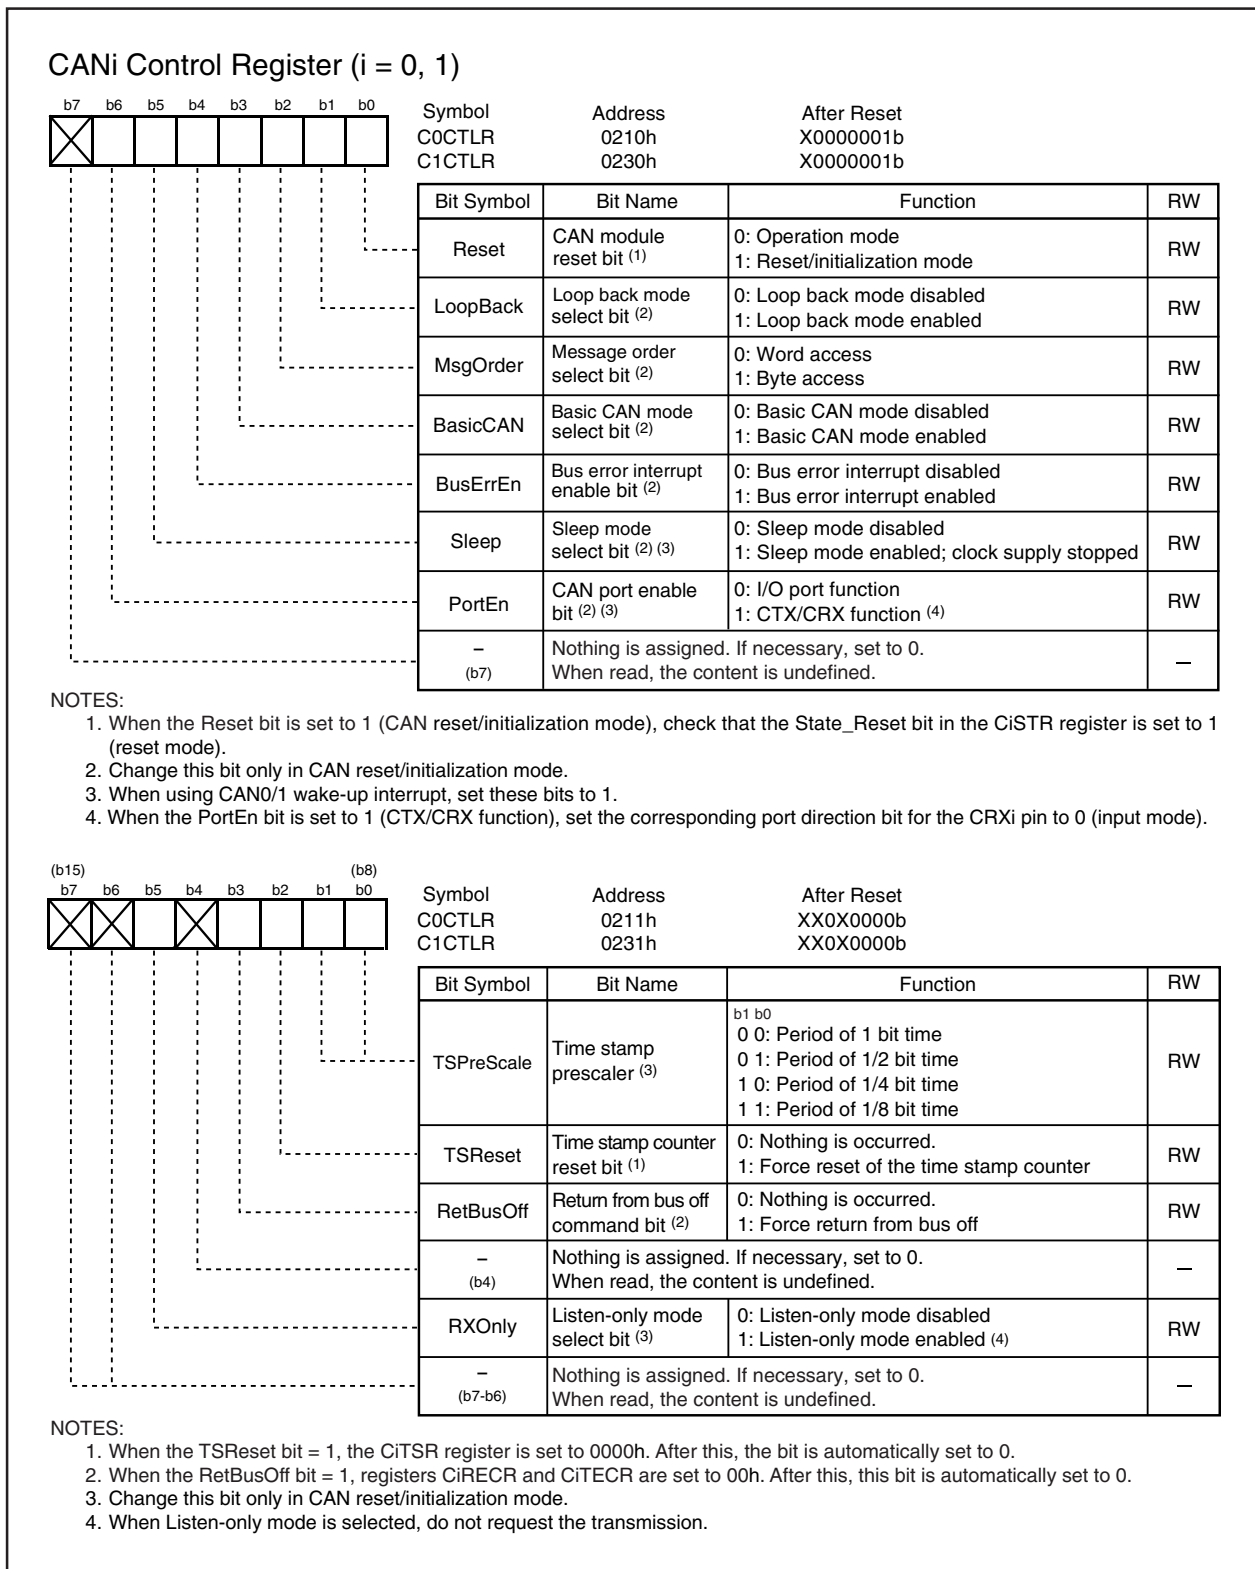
CANi Control Register (i = 0, 1)

b7 b6 b5 b4 b3 b2 b1 b0

| Symbol | Address | After Reset |
|---|---|---|
| C0CTLR | 0210h | X0000001b |
| C1CTLR | 0230h | X0000001b |

| Bit Symbol | Bit Name | Function | RW |
|---|---|---|---|
| Reset | CAN module reset bit $^{(1)}$ | 0: Operation mode<br>1: Reset/initialization mode | RW |
| LoopBack | Loop back mode select bit $^{(2)}$ | 0: Loop back mode disabled<br>1: Loop back mode enabled | RW |
| MsgOrder | Message order select bit $^{(2)}$ | 0: Word access<br>1: Byte access | RW |
| BasicCAN | Basic CAN mode select bit $^{(2)}$ | 0: Basic CAN mode disabled<br>1: Basic CAN mode enabled | RW |
| BusErrEn | Bus error interrupt enable bit $^{(2)}$ | 0: Bus error interrupt disabled<br>1: Bus error interrupt enabled | RW |
| Sleep | Sleep mode select bit $^{(2)(3)}$ | 0: Sleep mode disabled<br>1: Sleep mode enabled; clock supply stopped | RW |
| PortEn | CAN port enable bit $^{(2)(3)}$ | 0: I/O port function<br>1: CTX/CRX function $^{(4)}$ | RW |
| – (b7) | Nothing is assigned. If necessary, set to 0. When read, the content is undefined. | | – |

NOTES:
1. When the Reset bit is set to 1 (CAN reset/initialization mode), check that the State_Reset bit in the CiSTR register is set to 1 (reset mode).
2. Change this bit only in CAN reset/initialization mode.
3. When using CAN0/1 wake-up interrupt, set these bits to 1.
4. When the PortEn bit is set to 1 (CTX/CRX function), set the corresponding port direction bit for the CRXi pin to 0 (input mode).

(b15) (b8)
b7 b6 b5 b4 b3 b2 b1 b0

| Symbol | Address | After Reset |
|---|---|---|
| C0CTLR | 0211h | XX0X0000b |
| C1CTLR | 0231h | XX0X0000b |

| Bit Symbol | Bit Name | Function | RW |
|---|---|---|---|
| TSPreScale | Time stamp prescaler $^{(3)}$ | b1 b0<br>0 0: Period of 1 bit time<br>0 1: Period of 1/2 bit time<br>1 0: Period of 1/4 bit time<br>1 1: Period of 1/8 bit time | RW |
| TSReset | Time stamp counter reset bit $^{(1)}$ | 0: Nothing is occurred.<br>1: Force reset of the time stamp counter | RW |
| RetBusOff | Return from bus off command bit $^{(2)}$ | 0: Nothing is occurred.<br>1: Force return from bus off | RW |
| – (b4) | Nothing is assigned. If necessary, set to 0. When read, the content is undefined. | | – |
| RXOnly | Listen-only mode select bit $^{(3)}$ | 0: Listen-only mode disabled<br>1: Listen-only mode enabled $^{(4)}$ | RW |
| – (b7-b6) | Nothing is assigned. If necessary, set to 0. When read, the content is undefined. | | – |

NOTES:
1. When the TSReset bit = 1, the CiTSR register is set to 0000h. After this, the bit is automatically set to 0.
2. When the RetBusOff bit = 1, registers CiRECR and CiTECR are set to 00h. After this, this bit is automatically set to 0.
3. Change this bit only in CAN reset/initialization mode.
4. When Listen-only mode is selected, do not request the transmission.